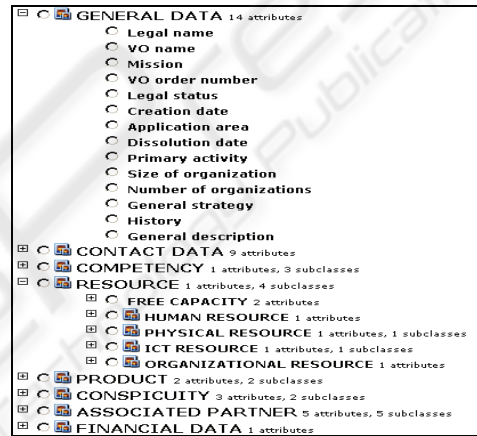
GENERAL DATA 14 attributes
Legal name
VO name
Mission
VO order number
Legal status
Creation date
Application area
Dissolution date
Primary activity
Size of organization
Number of organizations
General strategy
History
General description
CONTACT DATA 9 attributes
COMPETENCY 1 attributes, 3 subclasses
RESOURCE 1 attributes, 4 subclasses
FREE CAPACITY 2 attributes
HUMAN RESOURCE 1 attributes
PHYSICAL RESOURCE 1 attributes, 1 subclasses
ICT RESOURCE 1 attributes, 1 subclasses
ORGANIZATIONAL RESOURCE 1 attributes
PRODUCT 2 attributes, 2 subclasses
CONSPICUITY 3 attributes, 2 subclasses
ASSOCIATED PARTNER 5 attributes, 5 subclasses
FINANCIAL DATA 1 attributes